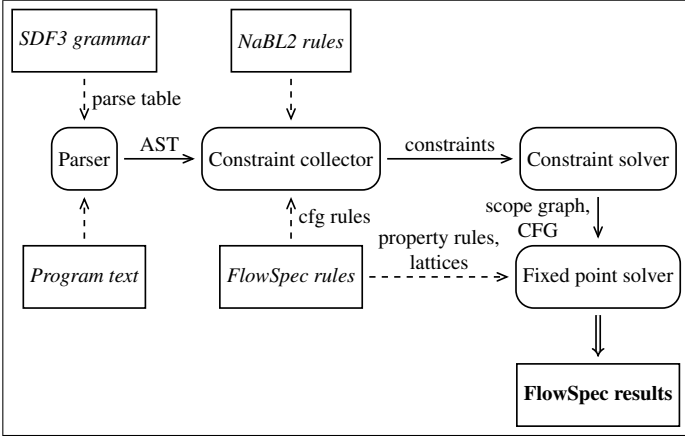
SDF3 grammar

NaBL2 rules

parse table

Parser

AST

Constraint collector

constraints

Constraint solver

scope graph, CFG

cfg rules

property rules, lattices

Program text

FlowSpec rules

Fixed point solver

FlowSpec results